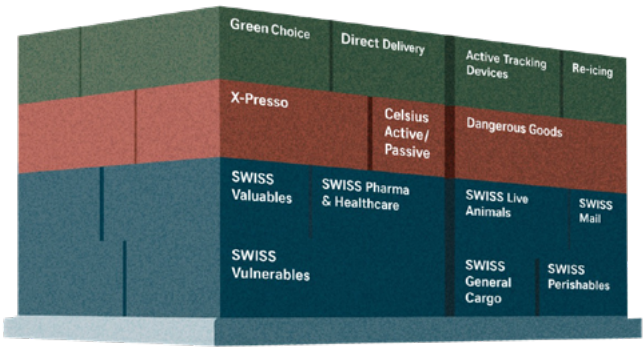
Green Choice

Direct Delivery

Active Tracking Devices

Re-icing

X-Presso

Celsius Active/ Passive

Dangerous Goods

SWISS Valuables

SWISS Pharma & Healthcare

SWISS Live Animals

SWISS Mail

SWISS Vulnerables

SWISS General Cargo

SWISS Perishables